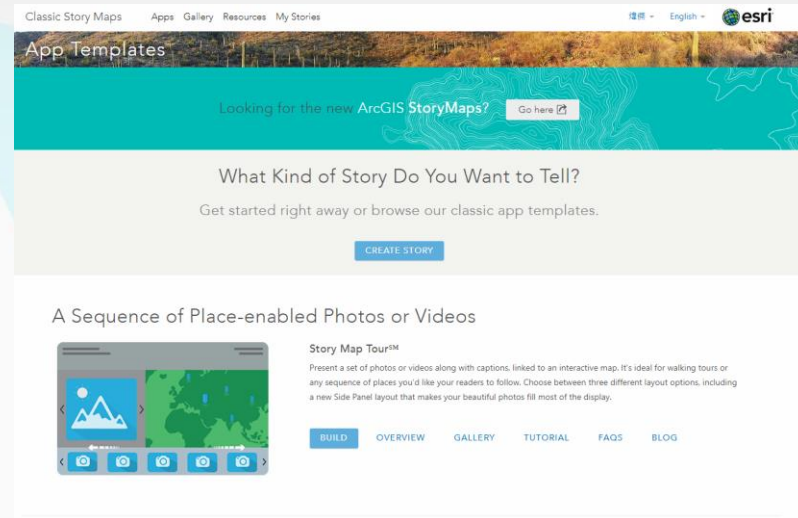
Classic Story Maps Apps Gallery Resources My Stories

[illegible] English esri

App Templates

Looking for the new ArcGIS StoryMaps? Go here

What Kind of Story Do You Want to Tell?

Get started right away or browse our classic app templates.

CREATE STORY

A Sequence of Place-enabled Photos or Videos

Story Map Tour℠

Present a set of photos or videos along with captions, linked to an interactive map. It's ideal for walking tours or any sequence of places you'd like your readers to follow. Choose between three different layout options, including a new Side Panel layout that makes your beautiful photos fill most of the display.

BUILD OVERVIEW GALLERY TUTORIAL FAQS BLOG